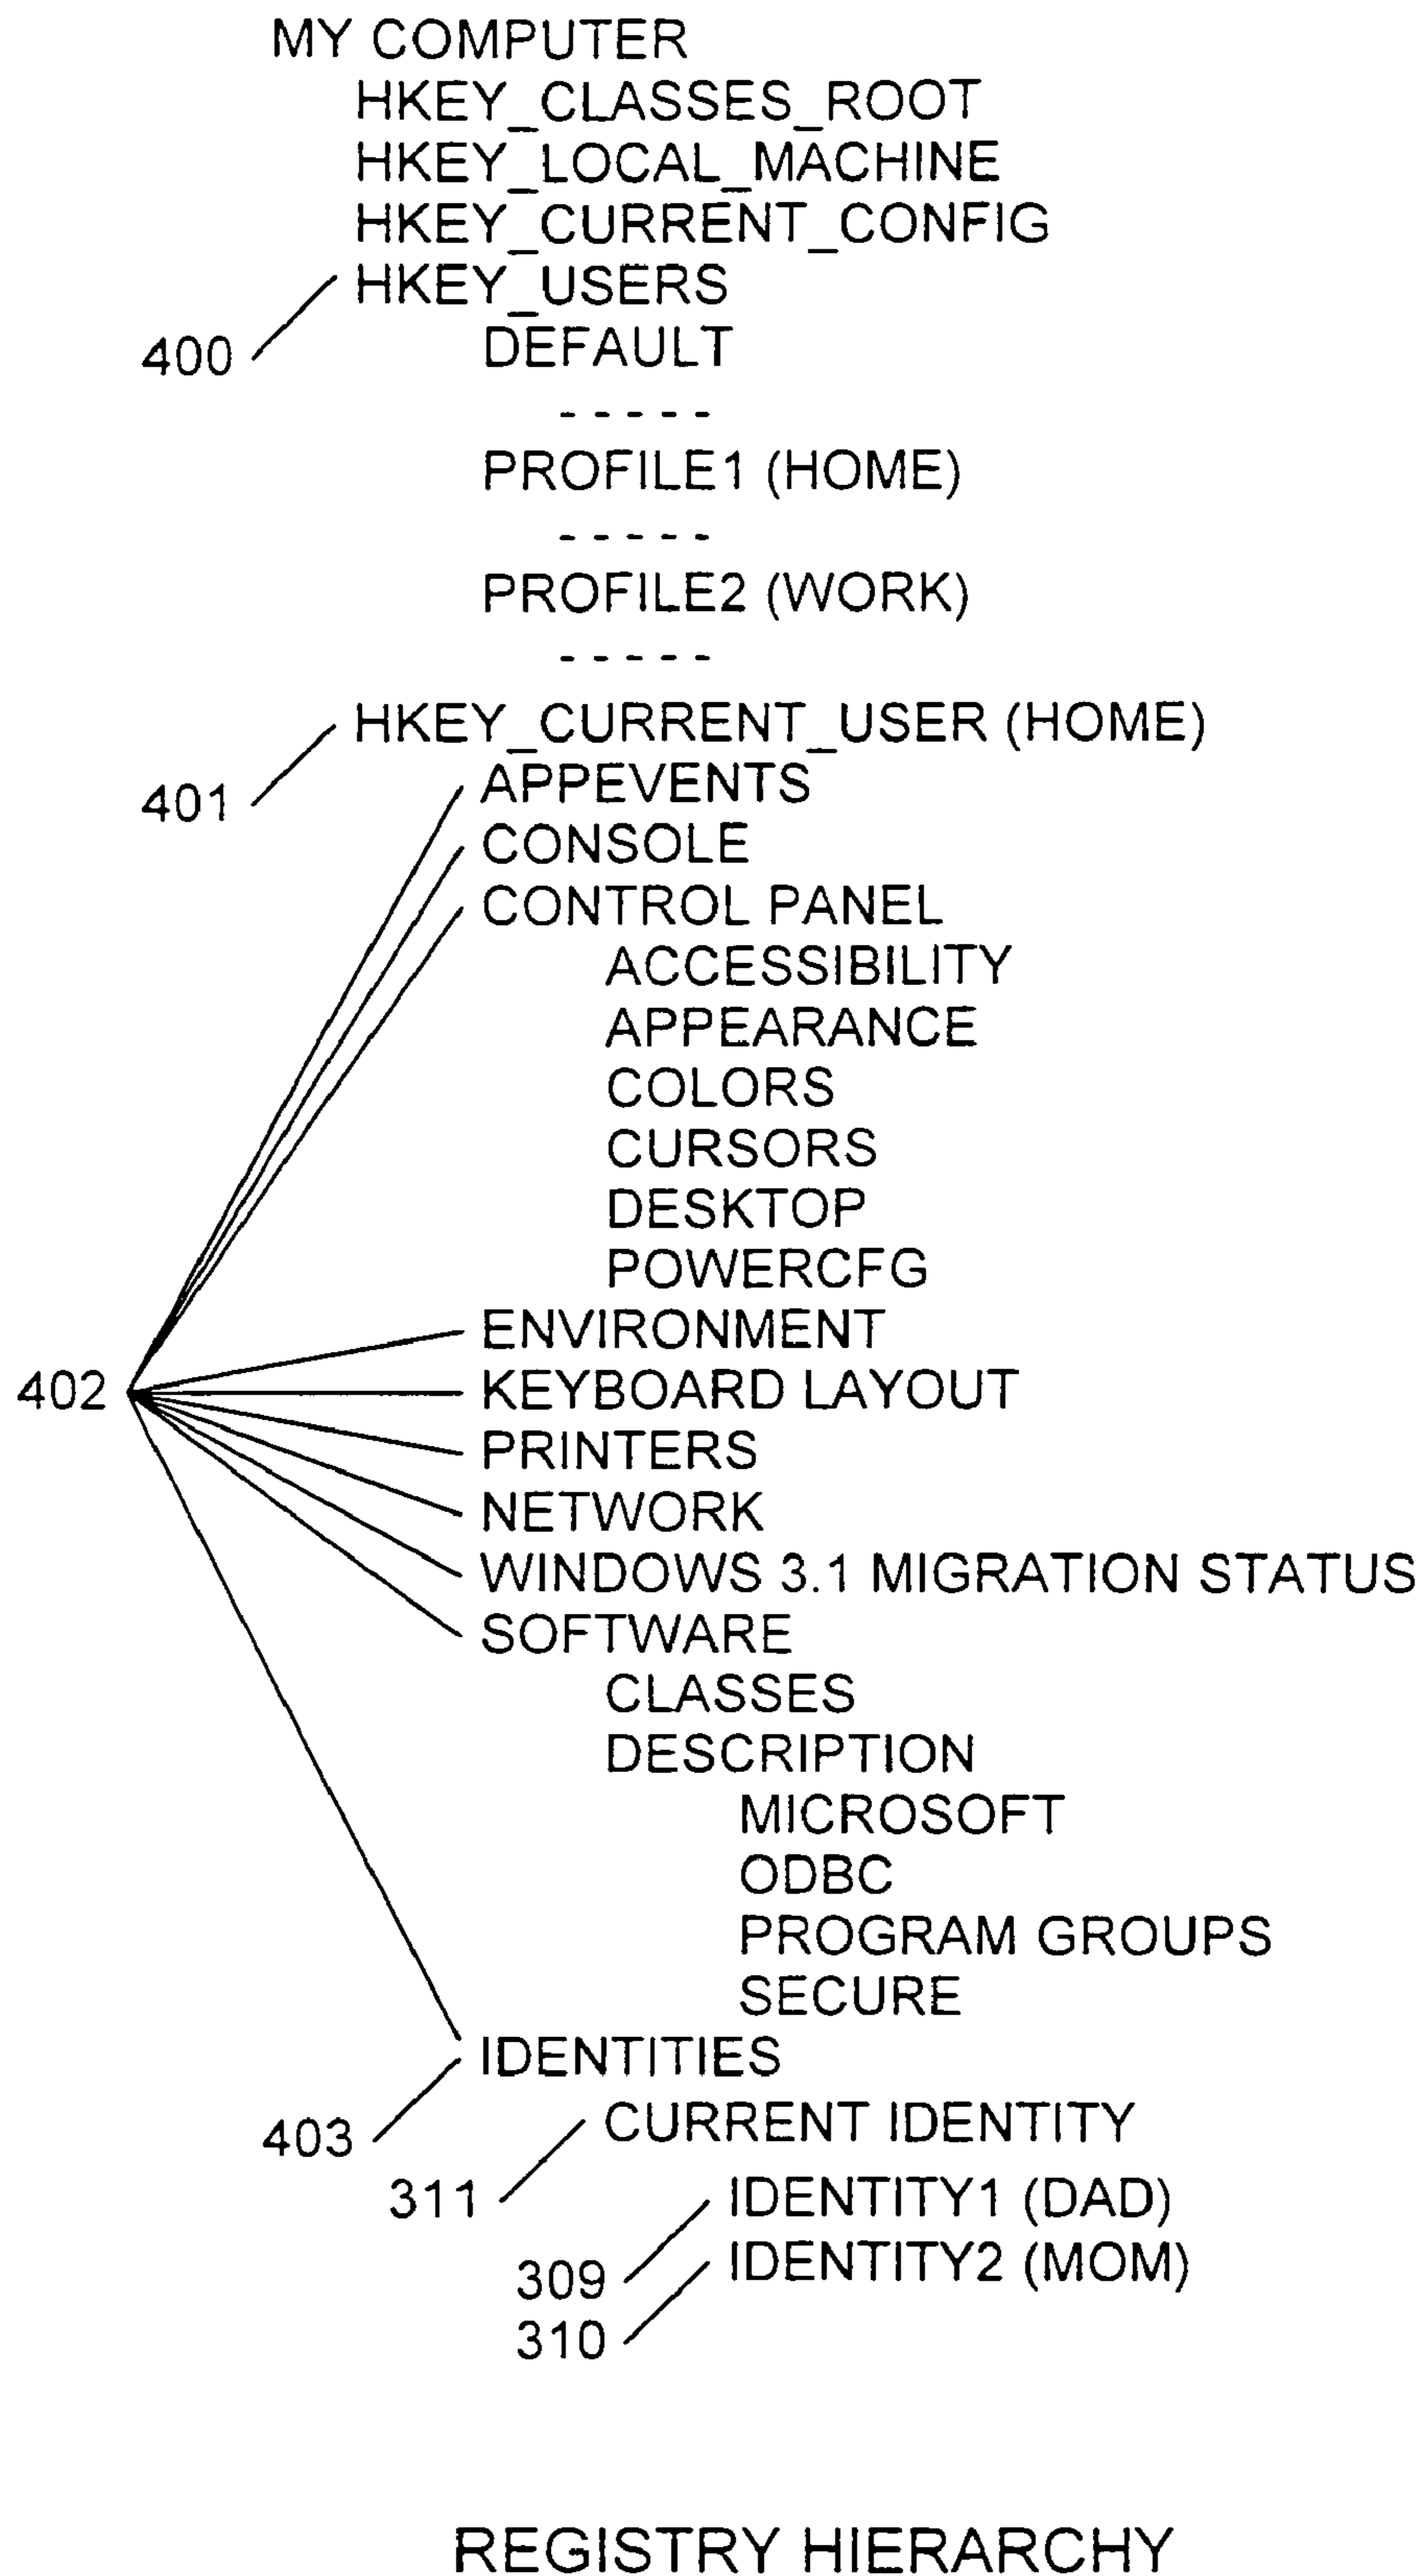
MY COMPUTER
HKEY_CLASSES_ROOT
HKEY_LOCAL_MACHINE
HKEY_CURRENT_CONFIG
400
HKEY_USERS
DEFAULT
- - - - -
PROFILE1 (HOME)
- - - - -
PROFILE2 (WORK)
- - - - -
401
HKEY_CURRENT_USER (HOME)
APPEVENTS
CONSOLE
CONTROL PANEL
ACCESSIBILITY
APPEARANCE
COLORS
CURSORS
DESKTOP
POWERCFG
402
ENVIRONMENT
KEYBOARD LAYOUT
PRINTERS
NETWORK
WINDOWS 3.1 MIGRATION STATUS
SOFTWARE
CLASSES
DESCRIPTION
MICROSOFT
ODBC
PROGRAM GROUPS
SECURE
IDENTITIES
403
CURRENT IDENTITY
311
IDENTITY1 (DAD)
309
IDENTITY2 (MOM)
310

REGISTRY HIERARCHY